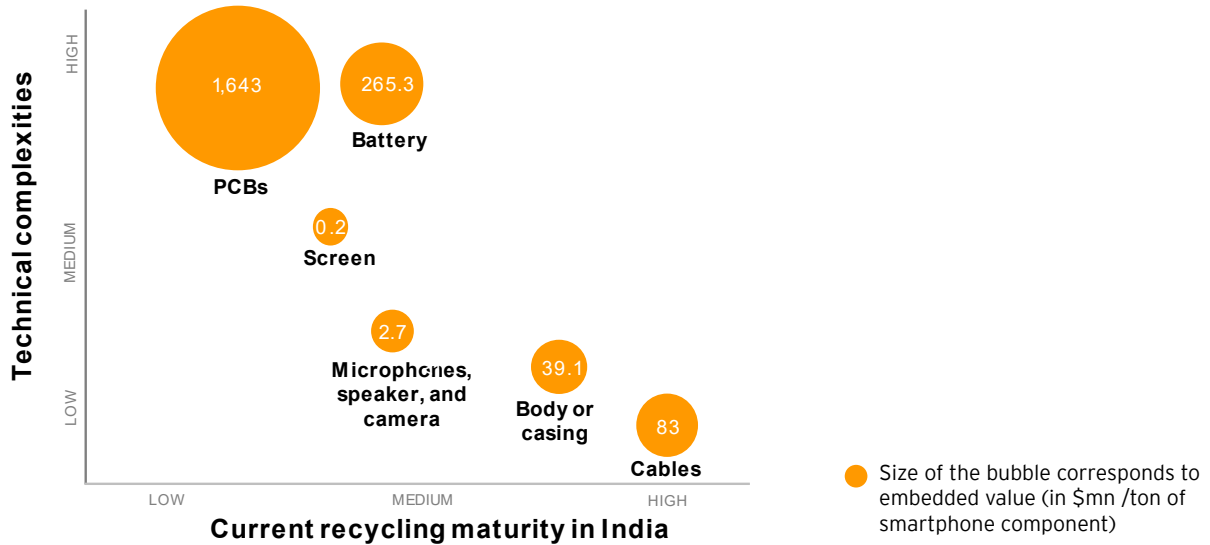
Technical complexities

HIGH

MEDIUM

LOW

1,643

PCBs

265.3

Battery

0.2

Screen

2.7

Microphones, speaker, and camera

39.1

Body or casing

83

Cables

LOW

MEDIUM

HIGH

Current recycling maturity in India

Size of the bubble corresponds to embedded value (in $mn /ton of smartphone component)